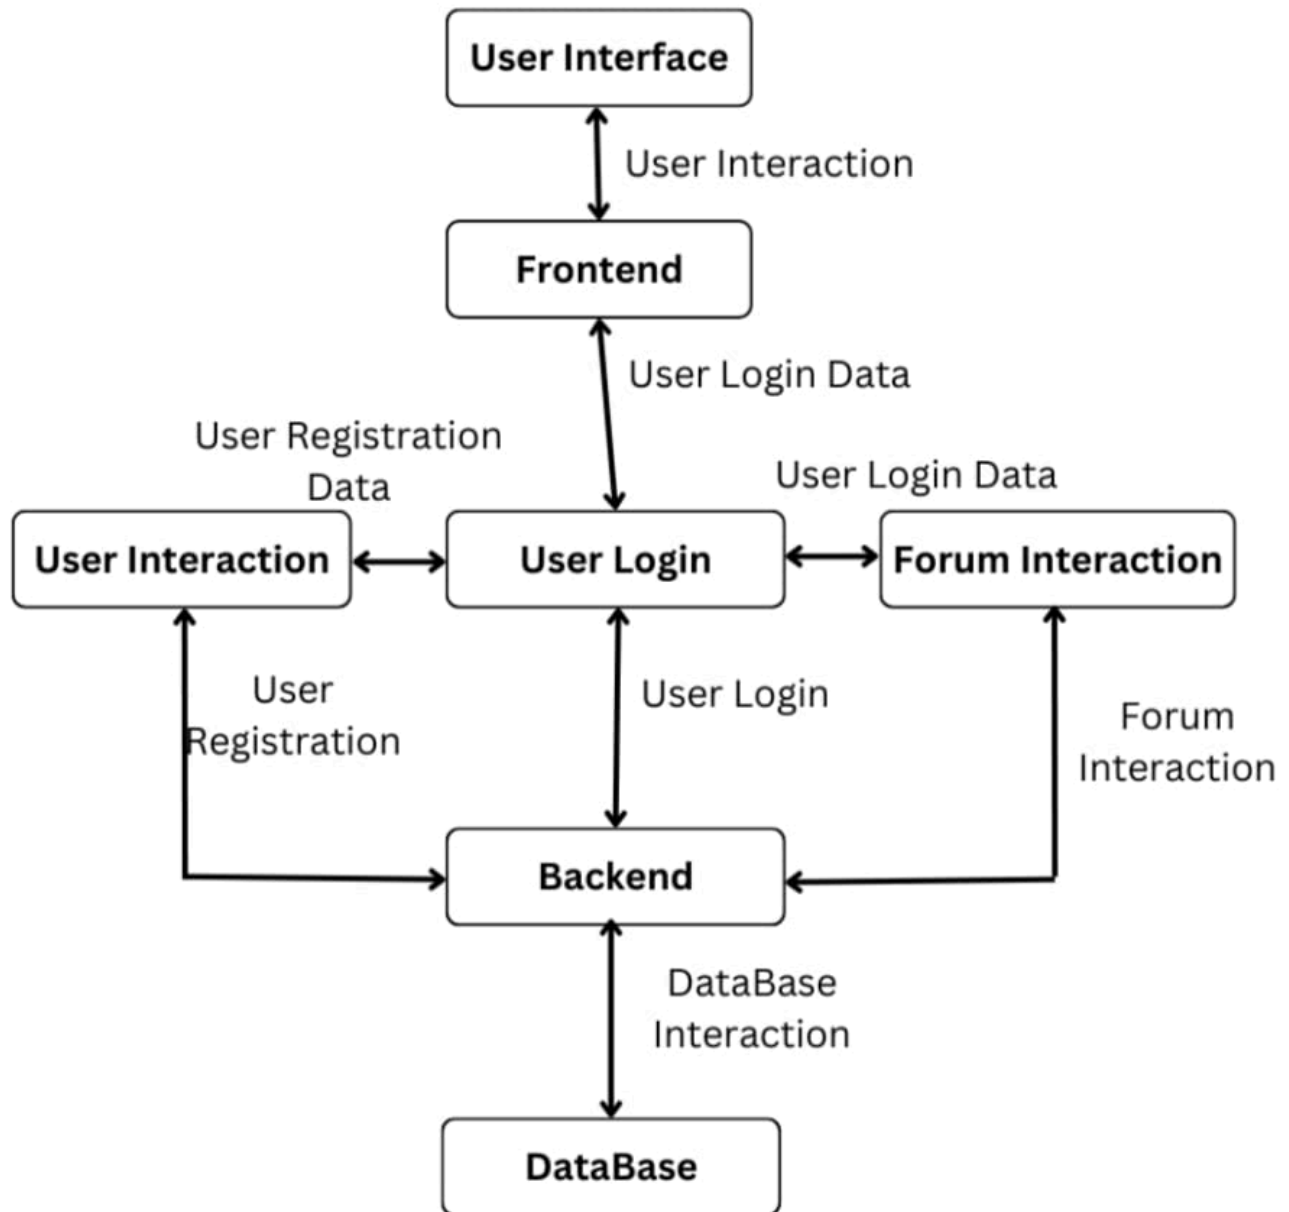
User Interface

User Interaction

Frontend

User Login Data

User Registration Data

User Login Data

User Interaction

User Login

Forum Interaction

User Registration

User Login

Forum Interaction

Backend

DataBase Interaction

DataBase